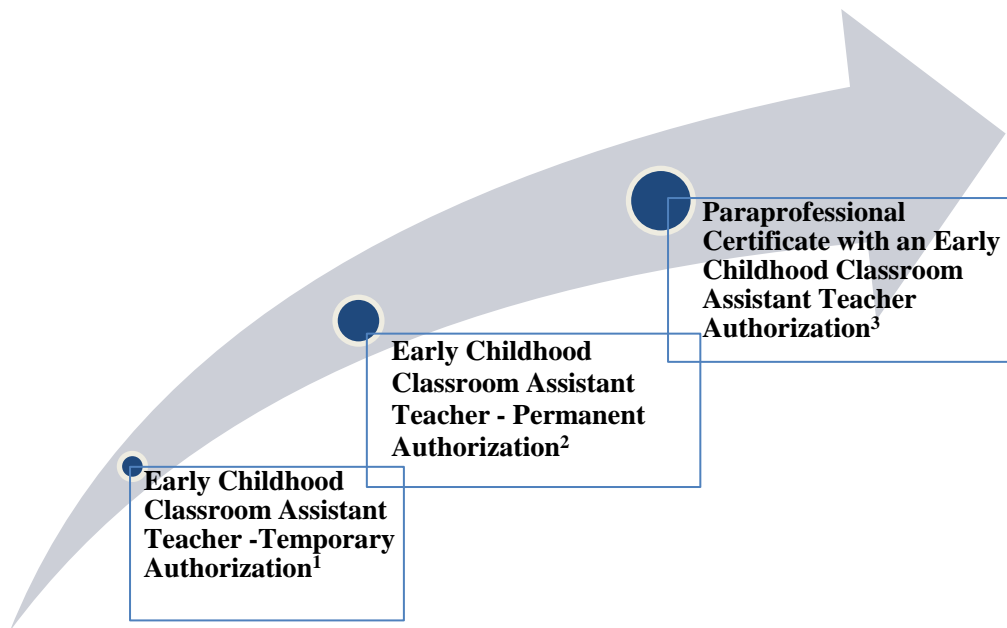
Early Childhood Classroom Assistant Teacher -Temporary Authorization$^{1}$

Early Childhood Classroom Assistant Teacher - Permanent Authorization$^{2}$

Paraprofessional Certificate with an Early Childhood Classroom Assistant Teacher Authorization$^{3}$